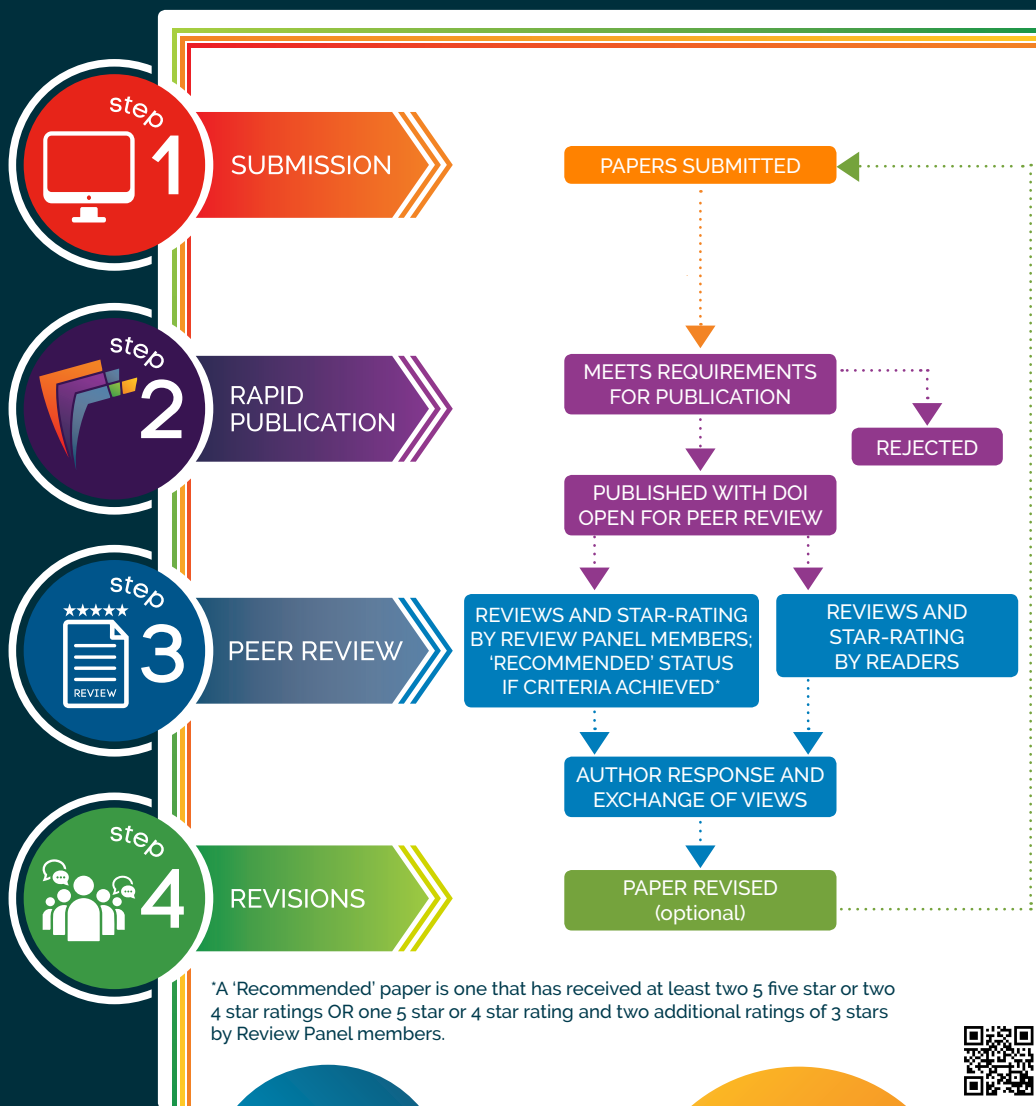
step 1
SUBMISSION

PAPERS SUBMITTED

step 2
RAPID PUBLICATION

MEETS REQUIREMENTS FOR PUBLICATION

REJECTED

PUBLISHED WITH DOI OPEN FOR PEER REVIEW

step 3
★★★★★
REVIEW
PEER REVIEW

REVIEWS AND STAR-RATING BY REVIEW PANEL MEMBERS; 'RECOMMENDED' STATUS IF CRITERIA ACHIEVED*

REVIEWS AND STAR-RATING BY READERS

AUTHOR RESPONSE AND EXCHANGE OF VIEWS

step 4
REVISIONS

PAPER REVISED (optional)

*A 'Recommended' paper is one that has received at least two 5 five star or two 4 star ratings OR one 5 star or 4 star rating and two additional ratings of 3 stars by Review Panel members.